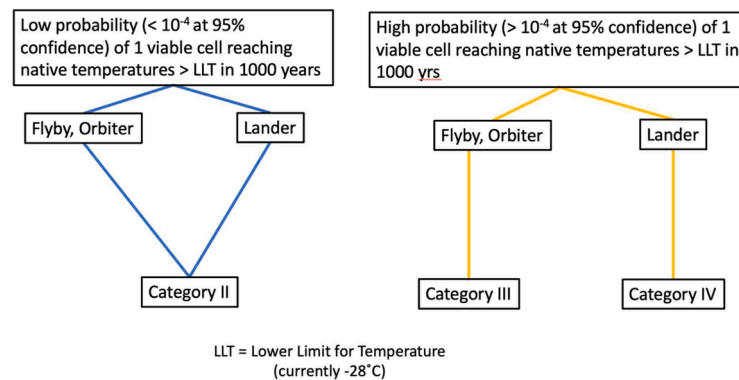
Low probability (< $10^{-4}$ at 95% confidence) of 1 viable cell reaching native temperatures > LLT in 1000 years

Flyby, Orbiter

Lander

Category II

High probability (> $10^{-4}$ at 95% confidence) of 1 viable cell reaching native temperatures > LLT in 1000 yrs

Flyby, Orbiter

Lander

Category III

Category IV

LLT = Lower Limit for Temperature (currently -28˚C)